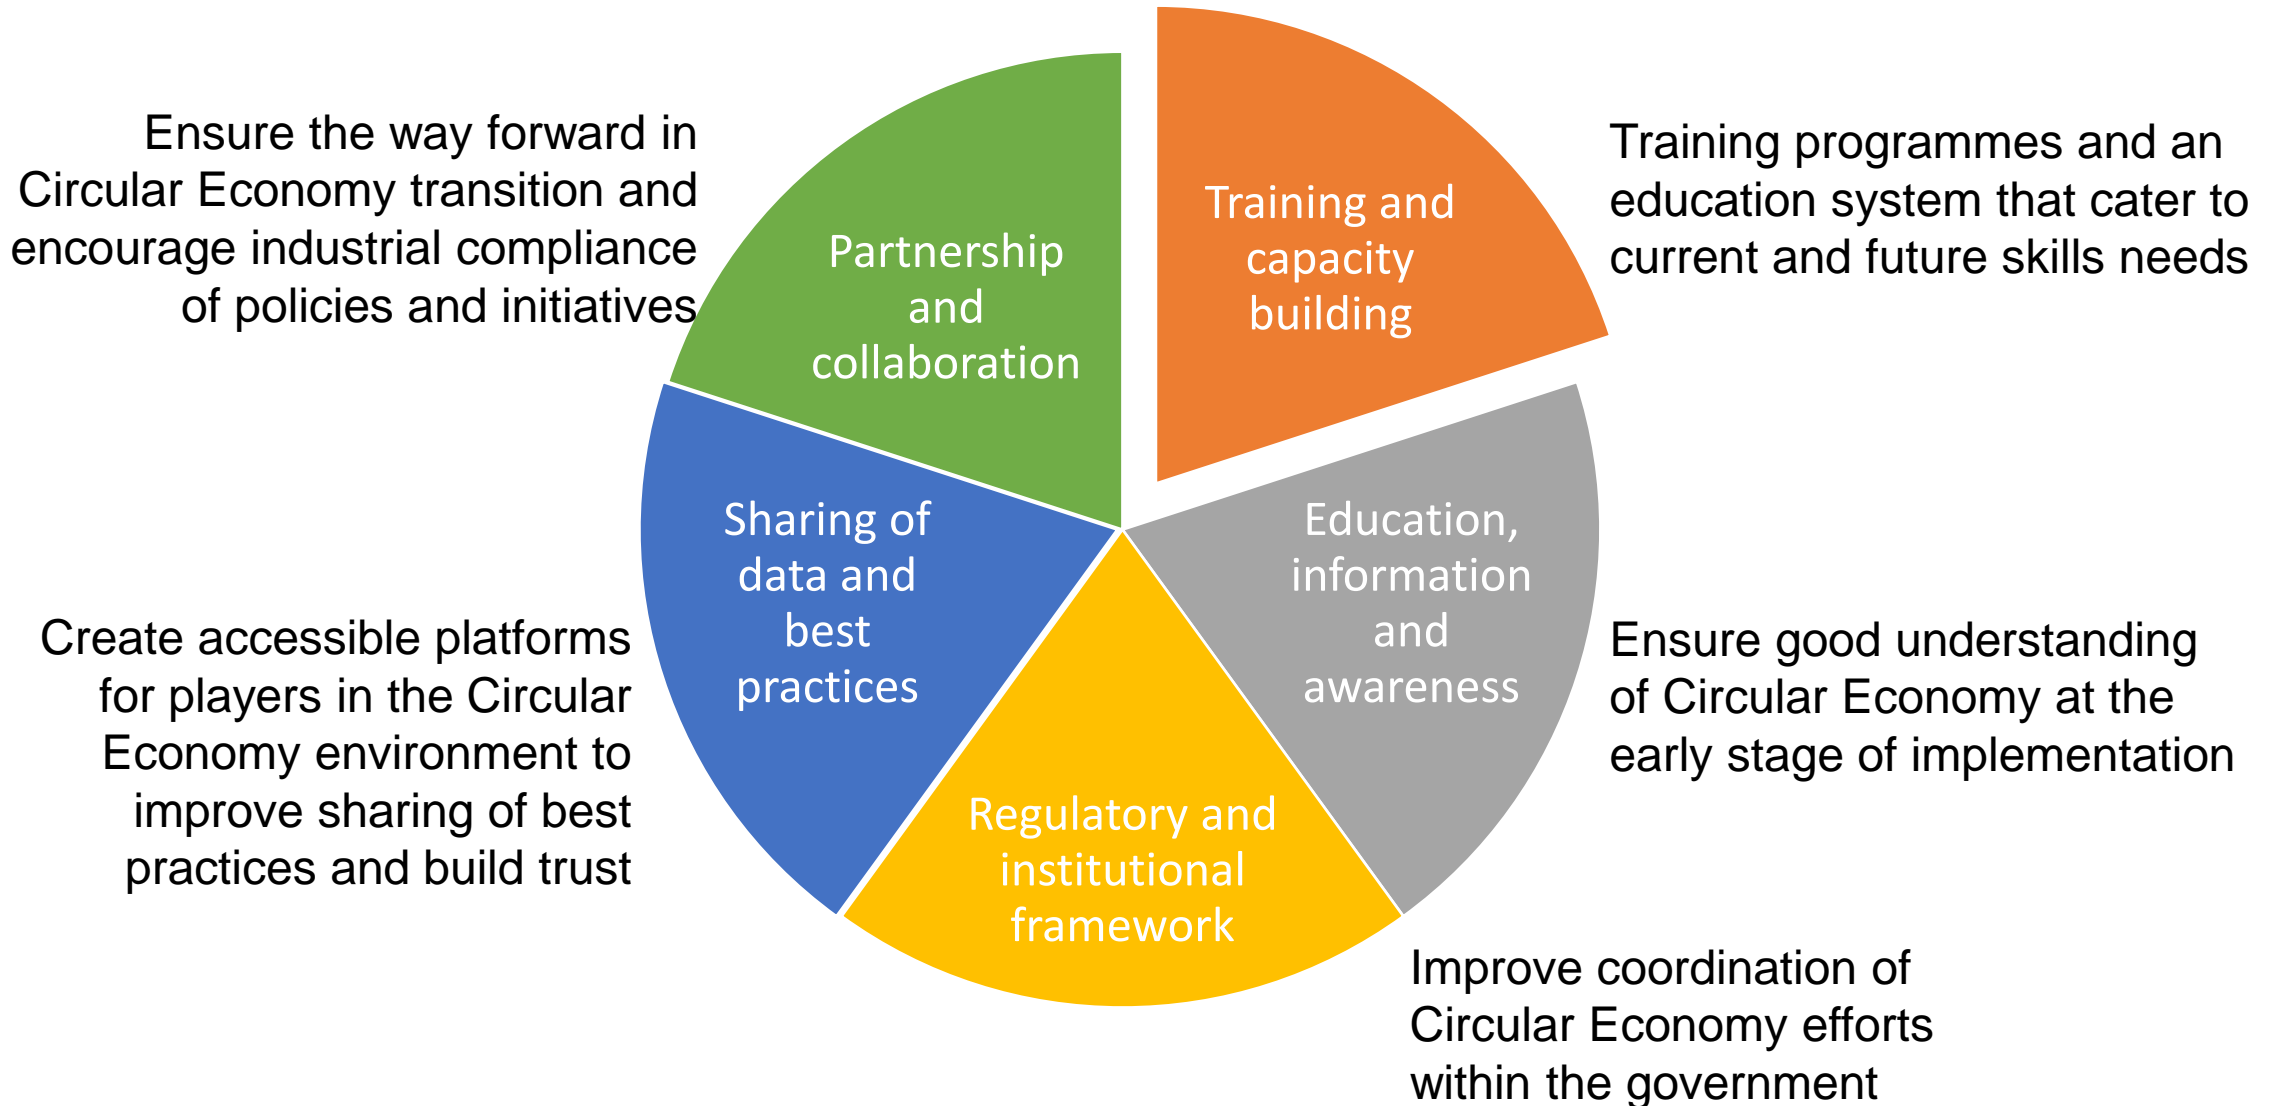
Ensure the way forward in Circular Economy transition and encourage industrial compliance of policies and initiatives

Partnership and collaboration

Training and capacity building

Training programmes and an education system that cater to current and future skills needs

Sharing of data and best practices

Education, information and awareness

Create accessible platforms for players in the Circular Economy environment to improve sharing of best practices and build trust

Ensure good understanding of Circular Economy at the early stage of implementation

Regulatory and institutional framework

Improve coordination of Circular Economy efforts within the government